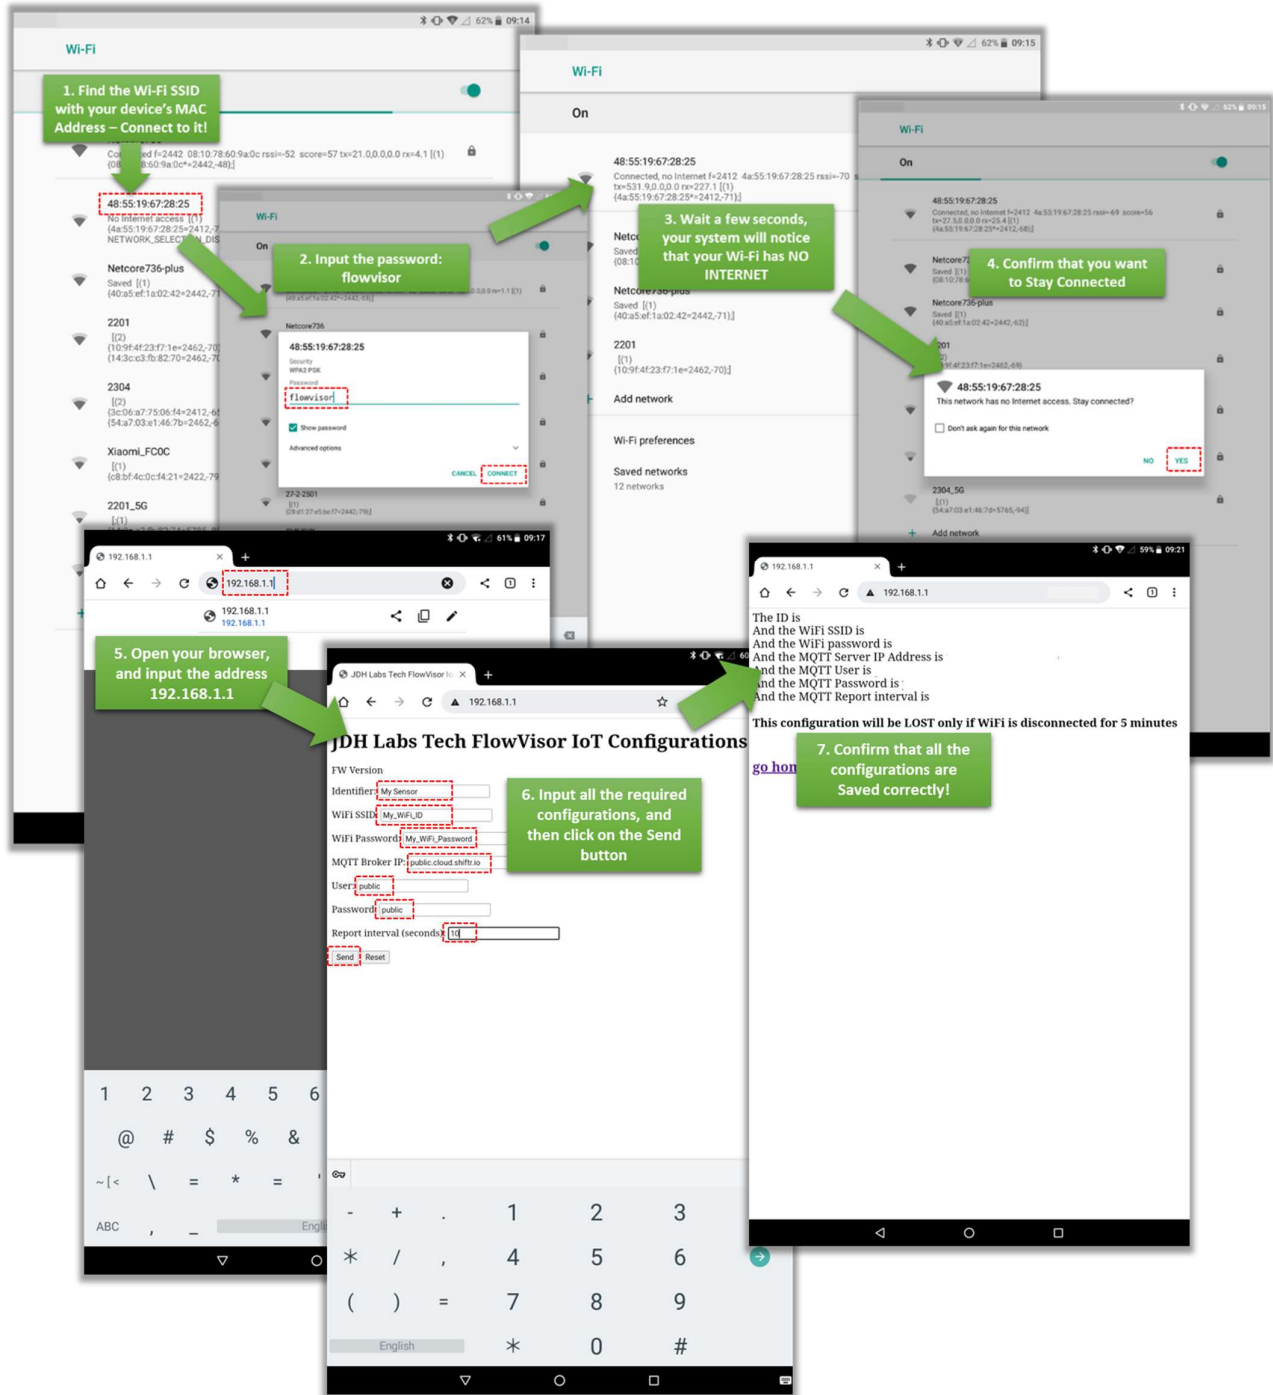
62% 09:14

Wi-Fi

1. Find the Wi-Fi SSID with your device's MAC Address – Connect to it!

Connected f=2442 08:10:78:60:9a:0c rssi=-52 score=57 tx=21.0,0.0,0.0 rx=4.1 [(1) {08:10:78:60:9a:0c*=2442,-48}]

48:55:19:67:28:25
No internet access [(1) {4a:55:19:67:28:25*=2412,-7 NETWORK_SELECTION_DIS

Netcore736-plus
Saved [(1) {40:a5:ef:1a:02:42=2442,-71

2201
[(2) {10:9f:4f:23:f7:1e=2462,-70 {14:3c:c3:fb:82:70=2462,-7

2304
[(2) {3c:06:a7:75:06:f4=2412,-6 {54:a7:03:e1:46:7b=2462,-6

Xiaomi_FC0C
[(1) {c8:bf:4c:0c:f4:21=2422,-79

2201_5G
[(1)

Wi-Fi

On

2. Input the password: flowvisor

Netcore736

48:55:19:67:28:25
Security
WPA2 PSK
Password
flowvisor
Show password
Advanced options
CANCEL CONNECT

27-2-2501

62% 09:15

Wi-Fi

On

48:55:19:67:28:25
Connected, no Internet f=2412 4a:55:19:67:28:25 rssi=-70 tx=531.9,0.0,0.0 rx=227.1 [(1) {4a:55:19:67:28:25*=2412,-71}]

3. Wait a few seconds, your system will notice that your Wi-Fi has NO INTERNET

Netco
Saved
(08:10

Netcore736-plus
Saved [(1) {40:a5:ef:1a:02:42=2442,-71}]

2201
[(1) {10:9f:4f:23:f7:1e=2462,-70}]

Add network

Wi-Fi preferences

Saved networks
12 networks

62% 09:15

Wi-Fi

On

48:55:19:67:28:25
Connected, no Internet f=2412 4a:55:19:67:28:25 rssi=-69 score=56 tx=27.5,0.0,0.0 rx=25.4 [(1) {4a:55:19:67:28:25*=2412,-68}]

Netcore73
Saved [(1) {08:10:78

4. Confirm that you want to Stay Connected

Netcore736-plus
Saved [(1) {40:a5:ef:1a:02:42=2442,-63}]

201

48:55:19:67:28:25
This network has no Internet access. Stay connected?
Don't ask again for this network
NO YES

2304_5G
[(1) {54:a7:03:e1:46:7d=5765,-94}]

Add network

61% 09:17

192.168.1.1

192.168.1.1

192.168.1.1
192.168.1.1

5. Open your browser, and input the address 192.168.1.1

1 2 3 4 5 6
@ # $ % &
~ [ < \ = * =
ABC , _ Engli

JDH Labs Tech FlowVisor Io

192.168.1.1

JDH Labs Tech FlowVisor IoT Configurations

FW Version

Identifier: My Sensor
WiFi SSID: My_WiFi_ID
WiFi Password: My_WiFi_Password
MQTT Broker IP: public.cloud.shiftr.io
User: public
Password: public
Report interval (seconds): 10
Send Reset

6. Input all the required configurations, and then click on the Send button

- + .
* / ,
( ) =
English
1 2 3
4 5 6
7 8 9
* 0 #

59% 09:21

192.168.1.1

192.168.1.1

The ID is
And the WiFi SSID is
And the WiFi password is
And the MQTT Server IP Address is
And the MQTT User is
And the MQTT Password is
And the MQTT Report interval is

This configuration will be LOST only if WiFi is disconnected for 5 minutes

go hom

7. Confirm that all the configurations are Saved correctly!